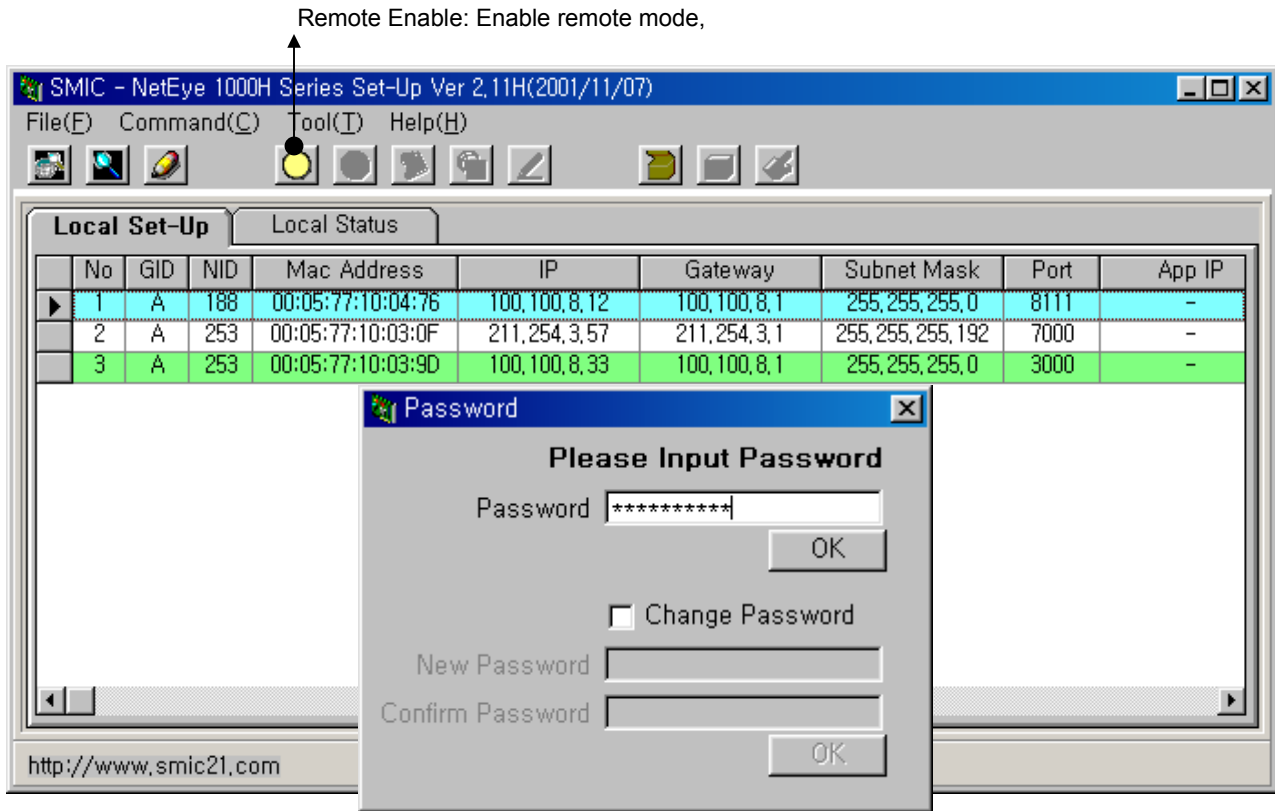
Remote Enable: Enable remote mode,

SMIC - NetEye 1000H Series Set-Up Ver 2,11H(2001/11/07)

File(F) Command(C) Tool(T) Help(H)

Local Set-Up | Local Status

| | No | GID | NID | Mac Address | IP | Gateway | Subnet Mask | Port | App IP |
|---|---|---|---|---|---|---|---|---|---|
| ▶ | 1 | A | 188 | 00:05:77:10:04:76 | 100,100,8,12 | 100,100,8,1 | 255,255,255,0 | 8111 | - |
| | 2 | A | 253 | 00:05:77:10:03:0F | 211,254,3,57 | 211,254,3,1 | 255,255,255,192 | 7000 | - |
| | 3 | A | 253 | 00:05:77:10:03:9D | 100,100,8,33 | 100,100,8,1 | 255,255,255,0 | 3000 | - |

Password

Please Input Password

Password **********

OK

Change Password

New Password

Confirm Password

OK

http://www.smic21.com